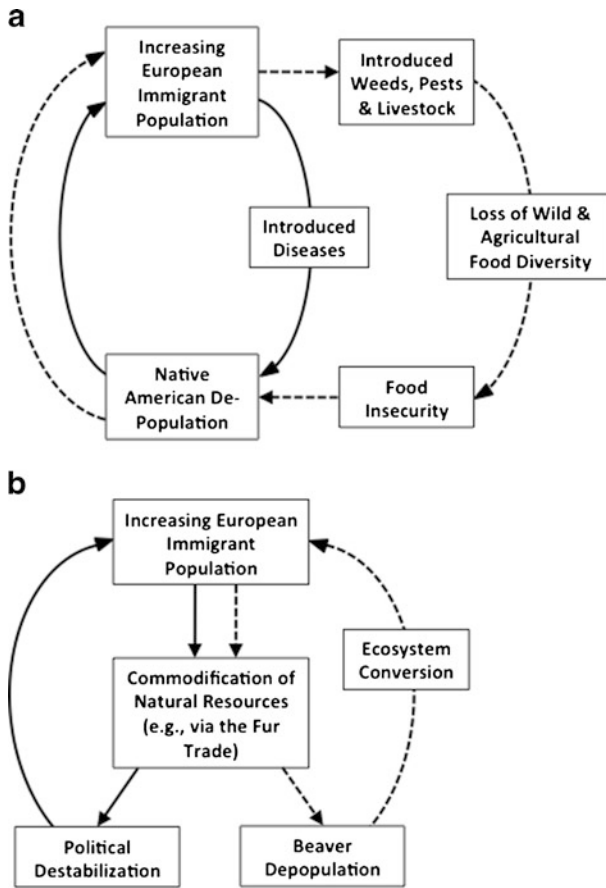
a

Increasing European Immigrant Population

Introduced Weeds, Pests & Livestock

Introduced Diseases

Loss of Wild & Agricultural Food Diversity

Native American De-Population

Food Insecurity

b

Increasing European Immigrant Population

Ecosystem Conversion

Commodification of Natural Resources (e.g., via the Fur Trade)

Political Destabilization

Beaver Depopulation